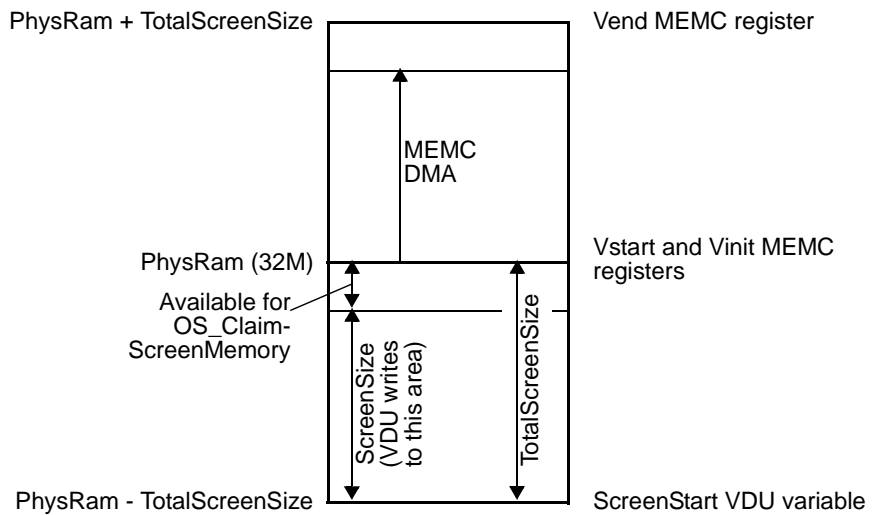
PhysRam + TotalScreenSize

Vend MEMC register

MEMC DMA

PhysRam (32M)

Vstart and Vinit MEMC registers

Available for OS_Claim-ScreenMemory

TotalScreenSize

ScreenSize (VDU writes to this area)

PhysRam - TotalScreenSize

ScreenStart VDU variable